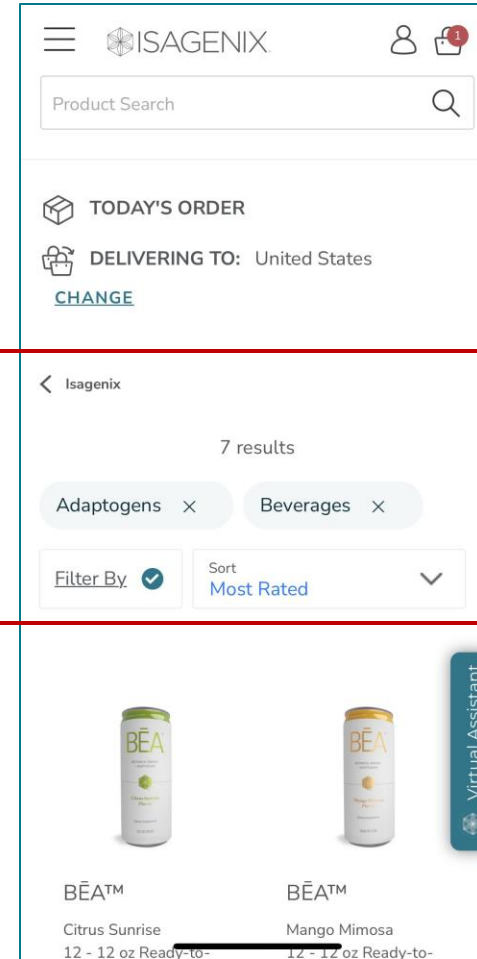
ISAGENIX

1

Product Search

TODAY'S ORDER

DELIVERING TO: United States

CHANGE

Isagenix

7 results

Adaptogens ×

Beverages ×

Filter By

Sort
Most Rated

Virtual Assistant

BĒA

BĒA

BĒA™

Citrus Sunrise
12 - 12 oz Ready-to-

BĒA™

Mango Mimosa
12 - 12 oz Ready-to-